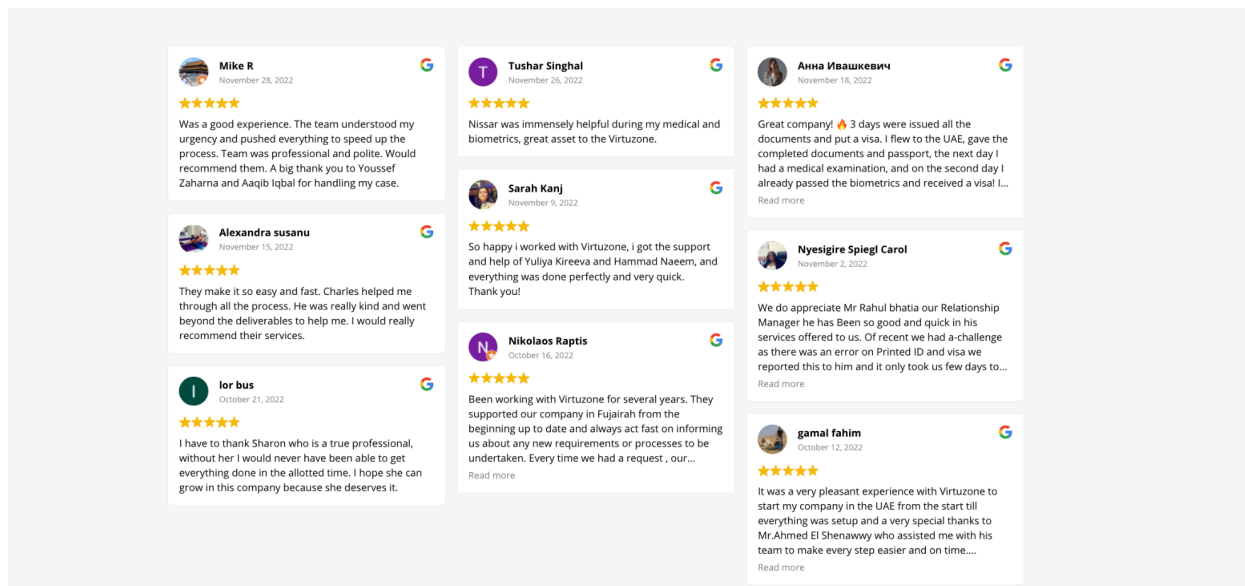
Mike R
November 28, 2022
★★★★★
Was a good experience. The team understood my urgency and pushed everything to speed up the process. Team was professional and polite. Would recommend them. A big thank you to Youssef Zaharna and Aaqib Iqbal for handling my case.

Alexandra susanu
November 15, 2022
★★★★★
They make it so easy and fast. Charles helped me through all the process. He was really kind and went beyond the deliverables to help me. I would really recommend their services.

I
lor bus
October 21, 2022
★★★★★
I have to thank Sharon who is a true professional, without her I would never have been able to get everything done in the allotted time. I hope she can grow in this company because she deserves it.

T
Tushar Singhal
November 26, 2022
★★★★★
Nissar was immensely helpful during my medical and biometrics, great asset to the Virtuzone.

Sarah Kanj
November 9, 2022
★★★★★
So happy i worked with Virtuzone, i got the support and help of Yuliya Kireeva and Hammad Naeem, and everything was done perfectly and very quick. Thank you!

N
Nikolaos Raptis
October 16, 2022
★★★★★
Been working with Virtuzone for several years. They supported our company in Fujairah from the beginning up to date and always act fast on informing us about any new requirements or processes to be undertaken. Every time we had a request , our...
Read more

Анна Ивашкевич
November 18, 2022
★★★★★
Great company! 🔥 3 days were issued all the documents and put a visa. I flew to the UAE, gave the completed documents and passport, the next day I had a medical examination, and on the second day I already passed the biometrics and received a visa! I...
Read more

Nyesigire Spiegl Carol
November 2, 2022
★★★★★
We do appreciate Mr Rahul bhatia our Relationship Manager he has Been so good and quick in his services offered to us. Of recent we had a-challenge as there was an error on Printed ID and visa we reported this to him and it only took us few days to...
Read more

gamal fahim
October 12, 2022
★★★★★
It was a very pleasant experience with Virtuzone to start my company in the UAE from the start till everything was setup and a very special thanks to Mr.Ahmed El Shenawwy who assisted me with his team to make every step easier and on time....
Read more